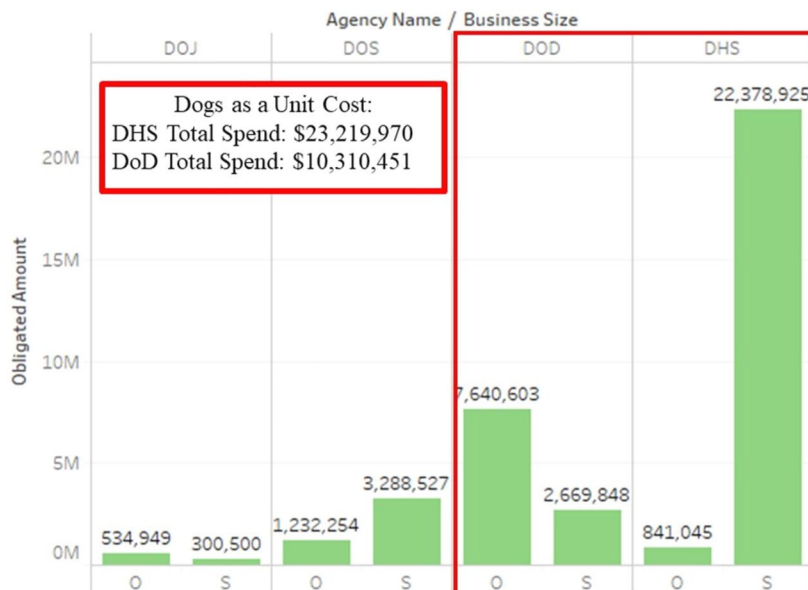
Agency Name / Business Size

| DOJ | DOS | DOD | DHS |
|---|---|---|---|

Dogs as a Unit Cost:
DHS Total Spend: $23,219,970
DoD Total Spend: $10,310,451

Obligated Amount

20M
15M
10M
5M
0M

534,949
300,500
1,232,254
3,288,527
7,640,603
2,669,848
841,045
22,378,925

O S O S O S O S